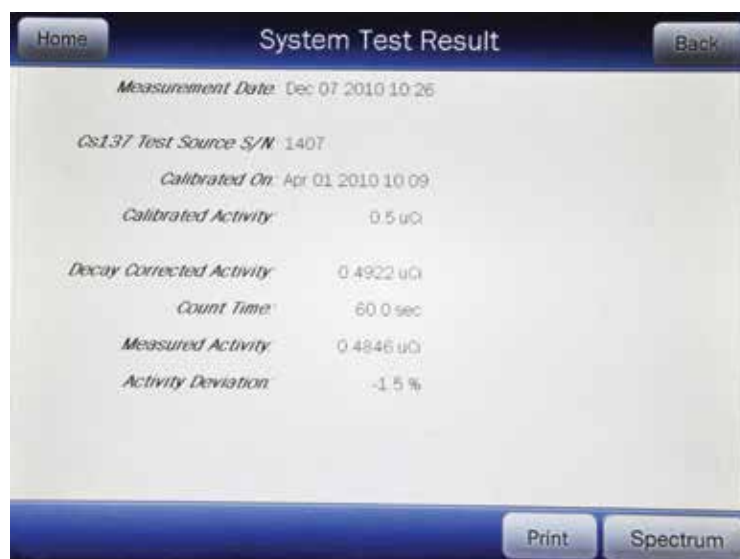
Home

System Test Result

Back

Measurement Date: Dec 07 2010 10:26

Cs137 Test Source S/N: 1407

Calibrated On: Apr 01 2010 10:09

Calibrated Activity: 0.5 uCi

Decay Corrected Activity: 0.4922 uCi

Count Time: 60.0 sec

Measured Activity: 0.4846 uCi

Activity Deviation: -1.5 %

Print

Spectrum